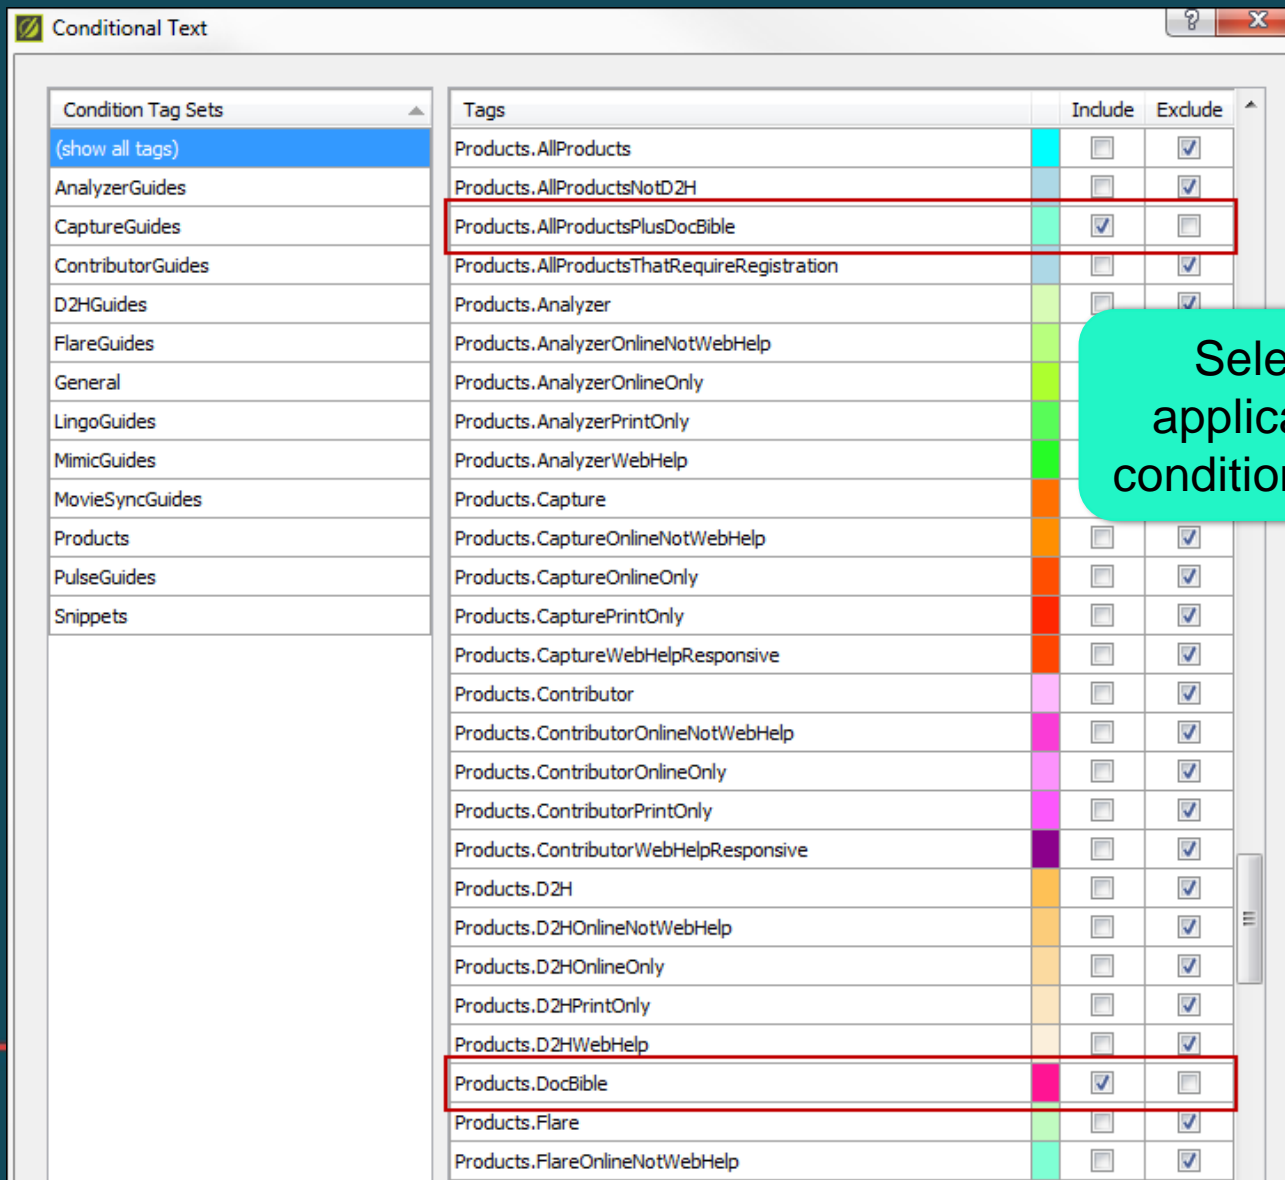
Conditional Text

?

| Condition Tag Sets |
|---|
| (show all tags) |
| AnalyzerGuides |
| CaptureGuides |
| ContributorGuides |
| D2HGuides |
| FlareGuides |
| General |
| LingoGuides |
| MimicGuides |
| MovieSyncGuides |
| Products |
| PulseGuides |
| Snippets |

| Tags | Include | Exclude |
|---|---|---|
| Products.AllProducts | ☐ | ☑ |
| Products.AllProductsNotD2H | ☐ | ☑ |
| Products.AllProductsPlusDocBible | ☑ | ☐ |
| Products.AllProductsThatRequireRegistration | ☐ | ☑ |
| Products.Analyzer | ☐ | ☑ |
| Products.AnalyzerOnlineNotWebHelp | | |
| Products.AnalyzerOnlineOnly | | |
| Products.AnalyzerPrintOnly | | |
| Products.AnalyzerWebHelp | | |
| Products.Capture | | |
| Products.CaptureOnlineNotWebHelp | ☐ | ☑ |
| Products.CaptureOnlineOnly | ☐ | ☑ |
| Products.CapturePrintOnly | ☐ | ☑ |
| Products.CaptureWebHelpResponsive | ☐ | ☑ |
| Products.Contributor | ☐ | ☑ |
| Products.ContributorOnlineNotWebHelp | ☐ | ☑ |
| Products.ContributorOnlineOnly | ☐ | ☑ |
| Products.ContributorPrintOnly | ☐ | ☑ |
| Products.ContributorWebHelpResponsive | ☐ | ☑ |
| Products.D2H | ☐ | ☑ |
| Products.D2HOnlineNotWebHelp | ☐ | ☑ |
| Products.D2HOnlineOnly | ☐ | ☑ |
| Products.D2HPrintOnly | ☐ | ☑ |
| Products.D2HWebHelp | ☐ | ☑ |
| Products.DocBible | ☑ | ☐ |
| Products.Flare | ☐ | ☑ |
| Products.FlareOnlineNotWebHelp | ☐ | ☑ |

Sele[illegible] applica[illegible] conditio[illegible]